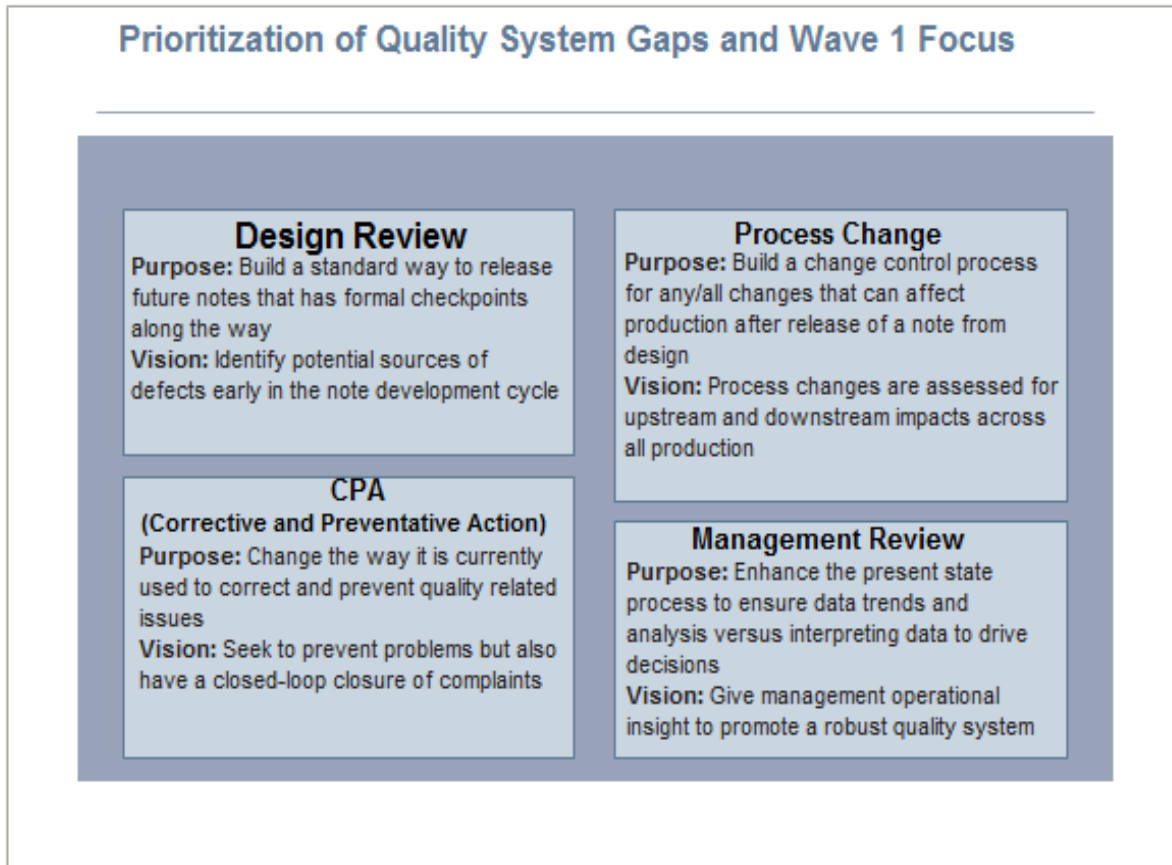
Prioritization of Quality System Gaps and Wave 1 Focus

Design Review
Purpose: Build a standard way to release future notes that has formal checkpoints along the way
Vision: Identify potential sources of defects early in the note development cycle

Process Change
Purpose: Build a change control process for any/all changes that can affect production after release of a note from design
Vision: Process changes are assessed for upstream and downstream impacts across all production

CPA
(Corrective and Preventative Action)
Purpose: Change the way it is currently used to correct and prevent quality related issues
Vision: Seek to prevent problems but also have a closed-loop closure of complaints

Management Review
Purpose: Enhance the present state process to ensure data trends and analysis versus interpreting data to drive decisions
Vision: Give management operational insight to promote a robust quality system